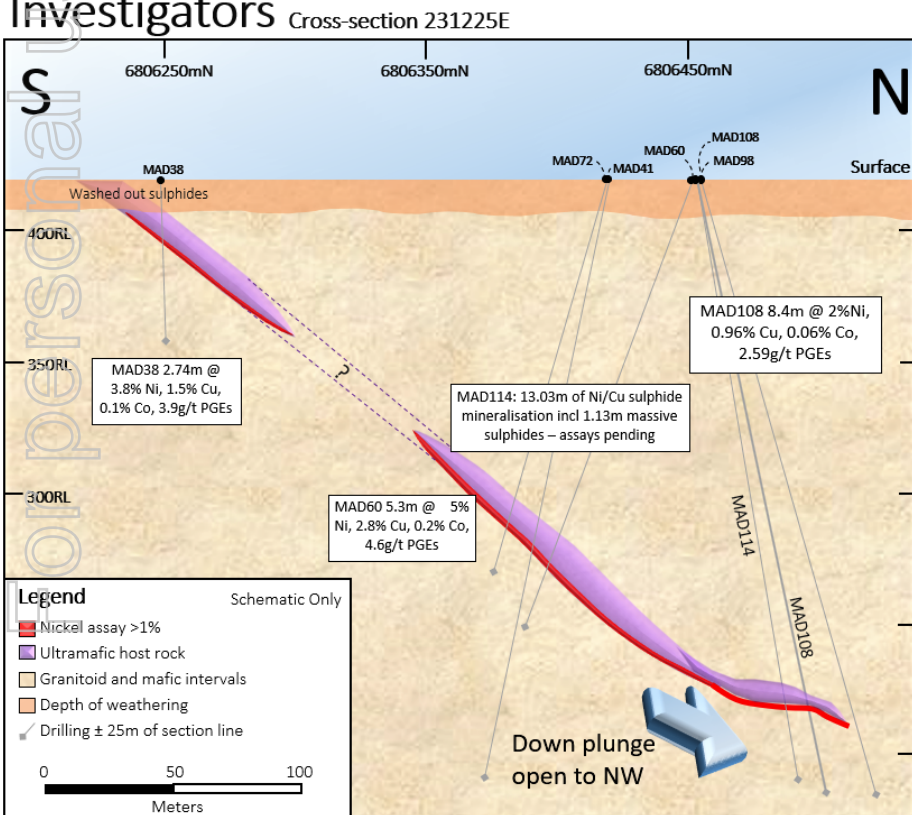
Investigators Cross-section 231225E

For personal use only

S

6806250mN

6806350mN

6806450mN

N

MAD38

MAD72

MAD41

MAD60

MAD108

MAD98

Surface

Washed out sulphides

400RL

350RL

300RL

MAD38 2.74m @ 3.8% Ni, 1.5% Cu, 0.1% Co, 3.9g/t PGEs

?

MAD114: 13.03m of Ni/Cu sulphide mineralisation incl 1.13m massive sulphides – assays pending

MAD108 8.4m @ 2%Ni, 0.96% Cu, 0.06% Co, 2.59g/t PGEs

MAD60 5.3m @ 5% Ni, 2.8% Cu, 0.2% Co, 4.6g/t PGEs

MAD114

MAD108

Legend

Schematic Only

Nickel assay >1%

Ultramafic host rock

Granitoid and mafic intervals

Depth of weathering

Drilling ± 25m of section line

0 50 100

Meters

Down plunge open to NW